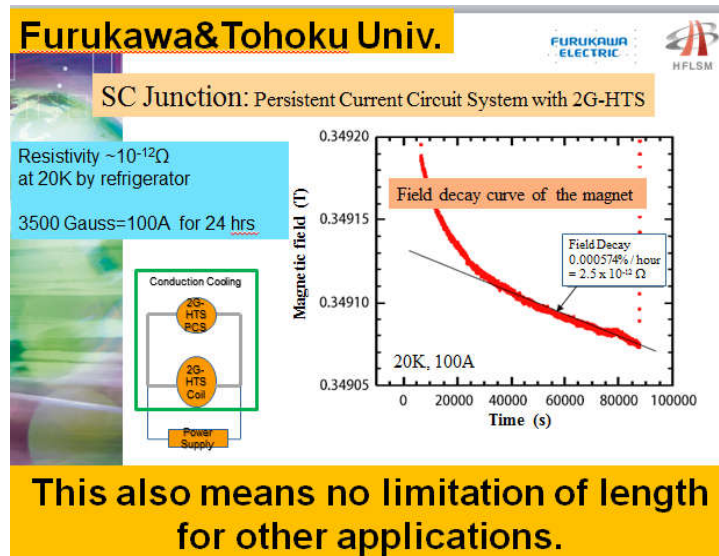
Furukawa&Tohoku Univ.

FURUKAWA ELECTRIC

HFLSM

SC Junction: Persistent Current Circuit System with 2G-HTS

Resistivity ~$10^{-12}\Omega$ at 20K by refrigerator

3500 Gauss=100A for 24 hrs

Conduction Cooling

2G-HTS PCS

2G-HTS Coil

Power Supply

Field decay curve of the magnet

Field Decay
0.000574% / hour
= $2.5 \times 10^{-12}$ $\Omega$

20K, 100A

Magnetic field (T)

0.34920
0.34915
0.34910
0.34905

0 20000 40000 60000 80000 100000

Time (s)

This also means no limitation of length for other applications.